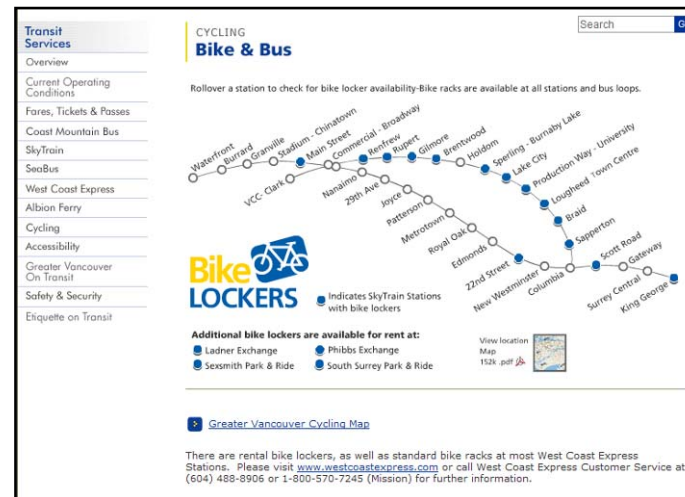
Transit Services
Overview
Current Operating Conditions
Fares, Tickets & Passes
Coast Mountain Bus
SkyTrain
SeaBus
West Coast Express
Albion Ferry
Cycling
Accessibility
Greater Vancouver On Transit
Safety & Security
Etiquette on Transit

CYCLING
Bike & Bus

Search

Rollover a station to check for bike locker availability-Bike racks are available at all stations and bus loops.

Waterfront
Burrard
Granville
Stadium - Chinatown
Main Street
Commercial - Broadway
Renfrew
Rupert
Gilmore
Brentwood
Holdom
Sperling - Burnaby Lake
Lake City
Production Way - University
Lougheed Town Centre
Braid
Sapperton
Scott Road
Gateway
Surrey Central
King George
VCC - Clark
Nanaimo
29th Ave
Joyce
Patterson
Metrotown
Royal Oak
Edmonds
22nd Street
New Westminster
Columbia

Bike LOCKERS
Indicates SkyTrain Stations with bike lockers

Additional bike lockers are available for rent at:
Ladner Exchange
Phibbs Exchange
Sexsmith Park & Ride
South Surrey Park & Ride

View location Map
152k .pdf

Greater Vancouver Cycling Map

There are rental bike lockers, as well as standard bike racks at most West Coast Express Stations. Please visit www.westcoastexpress.com or call West Coast Express Customer Service at (604) 488-8906 or 1-800-570-7245 (Mission) for further information.